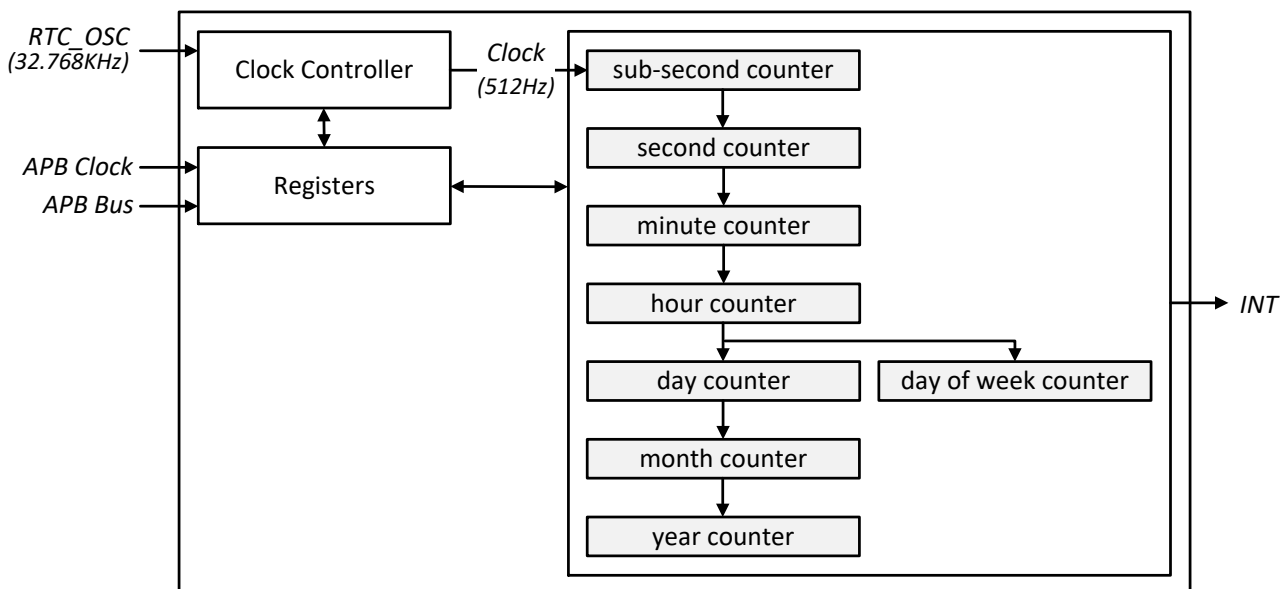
RTC_OSC
(32.768KHz)

Clock Controller

Clock
(512Hz)

APB Clock

APB Bus

Registers

sub-second counter

second counter

minute counter

hour counter

day counter

day of week counter

month counter

year counter

INT